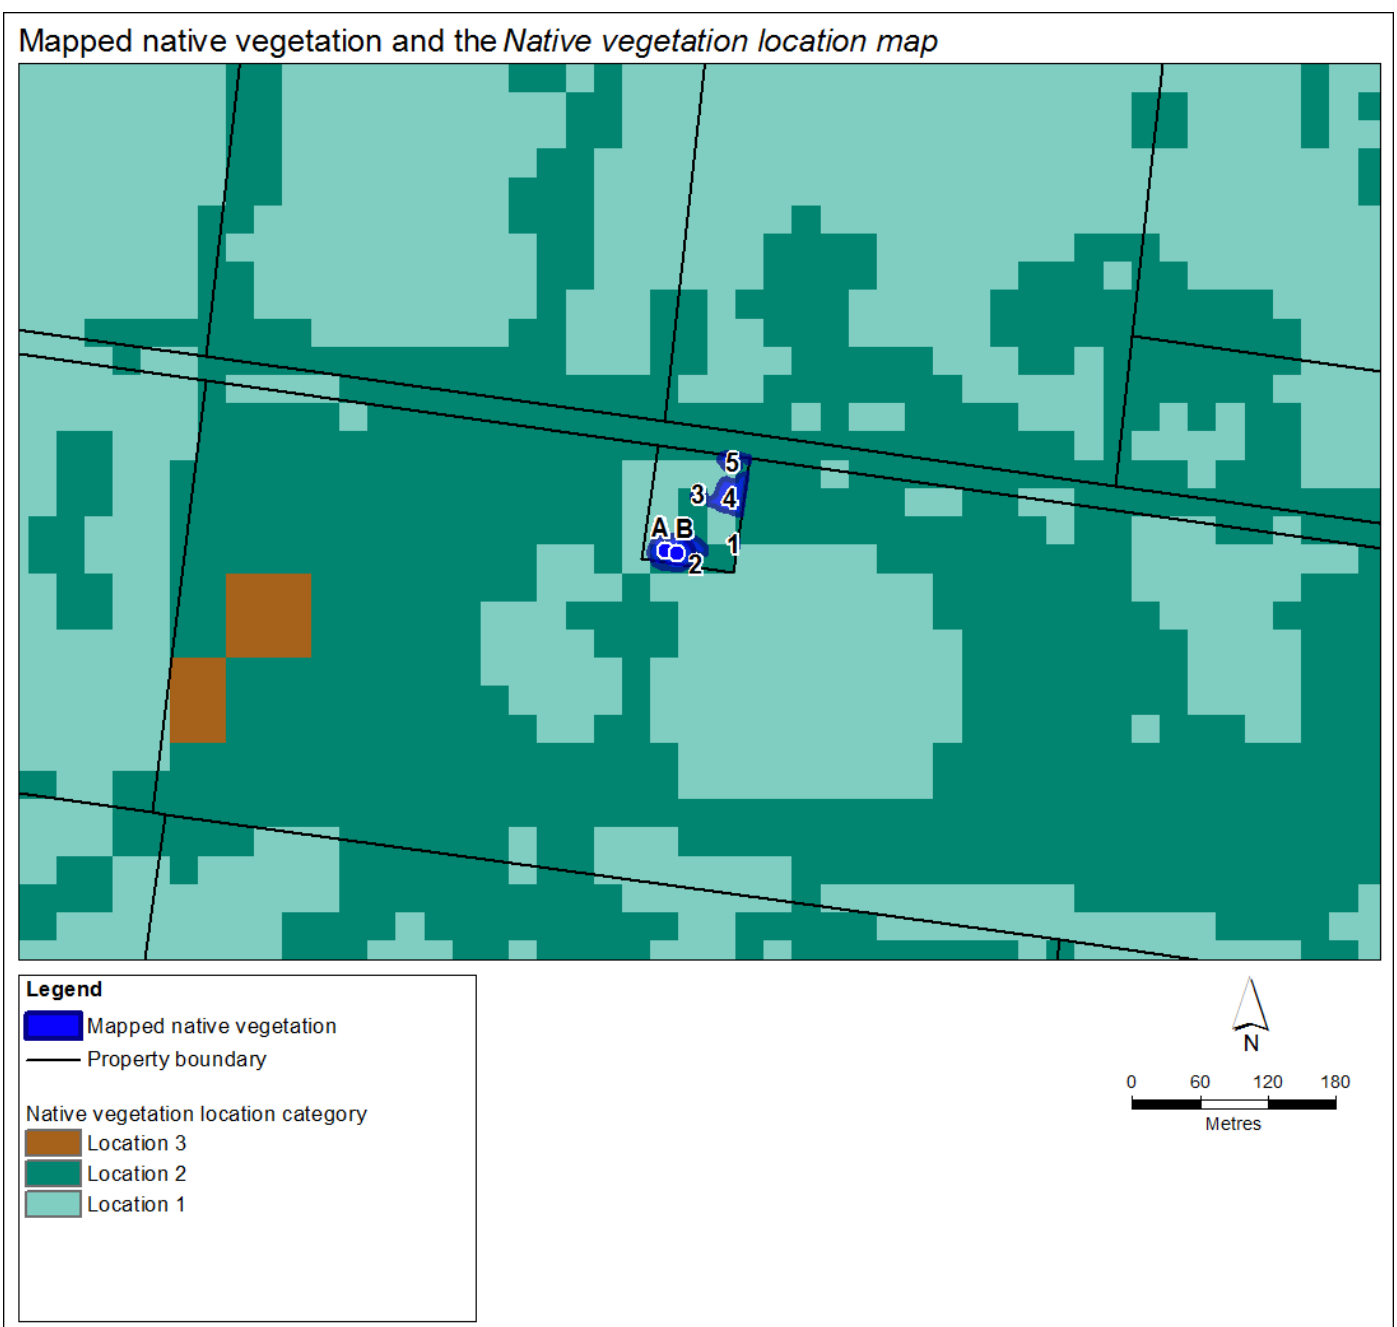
Mapped native vegetation and the *Native vegetation location map*

5
3
4
A
B
1
2

Legend
Mapped native vegetation
Property boundary

Native vegetation location category
Location 3
Location 2
Location 1

N

0 60 120 180
Metres